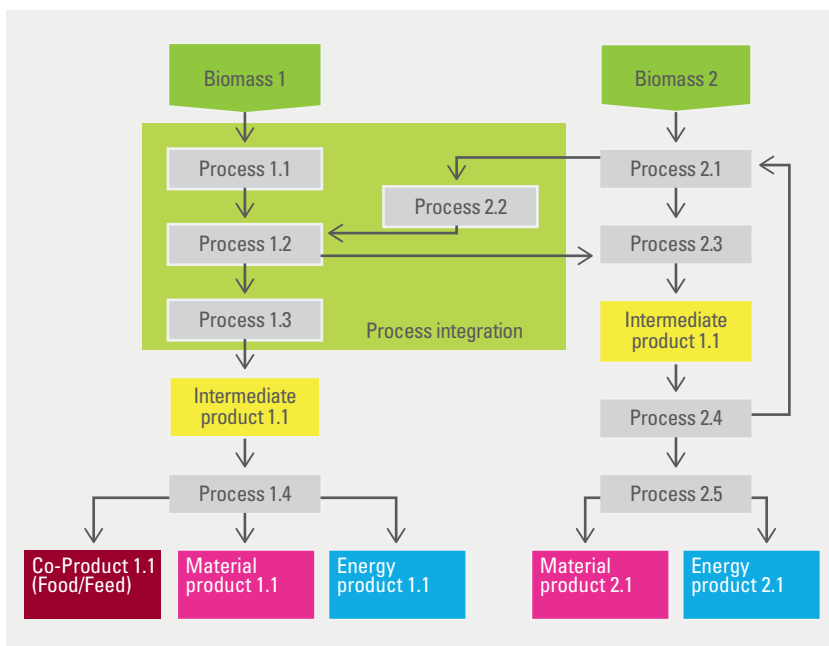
Biomass 1

Process 1.1

Process 2.2

Process 1.2

Process 1.3

Process integration

Intermediate product 1.1

Process 1.4

Co-Product 1.1 (Food/Feed)

Material product 1.1

Energy product 1.1

Biomass 2

Process 2.1

Process 2.3

Intermediate product 1.1

Process 2.4

Process 2.5

Material product 2.1

Energy product 2.1